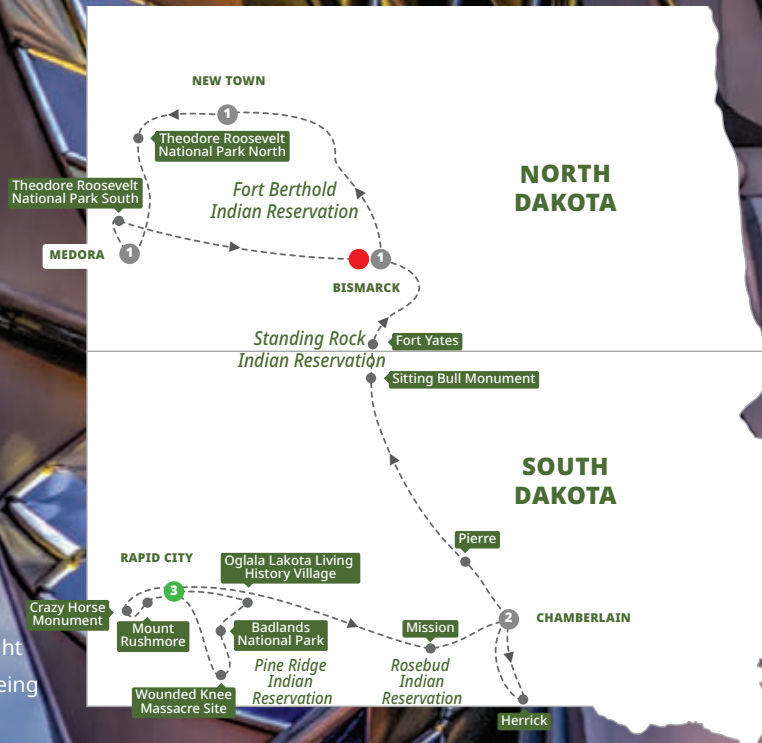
NEW TOWN

Theodore Roosevelt National Park North

1

NORTH DAKOTA

Theodore Roosevelt National Park South

Fort Berthold Indian Reservation

MEDORA

1

1

BISMARCK

Standing Rock Indian Reservation

Fort Yates

Sitting Bull Monument

SOUTH DAKOTA

Pierre

RAPID CITY

Oglala Lakota Living History Village

3

Crazy Horse Monument

Mount Rushmore

Badlands National Park

Mission

2

CHAMBERLAIN

Pine Ridge Indian Reservation

Rosebud Indian Reservation

Wounded Knee Massacre Site

Herrick

ht

eing